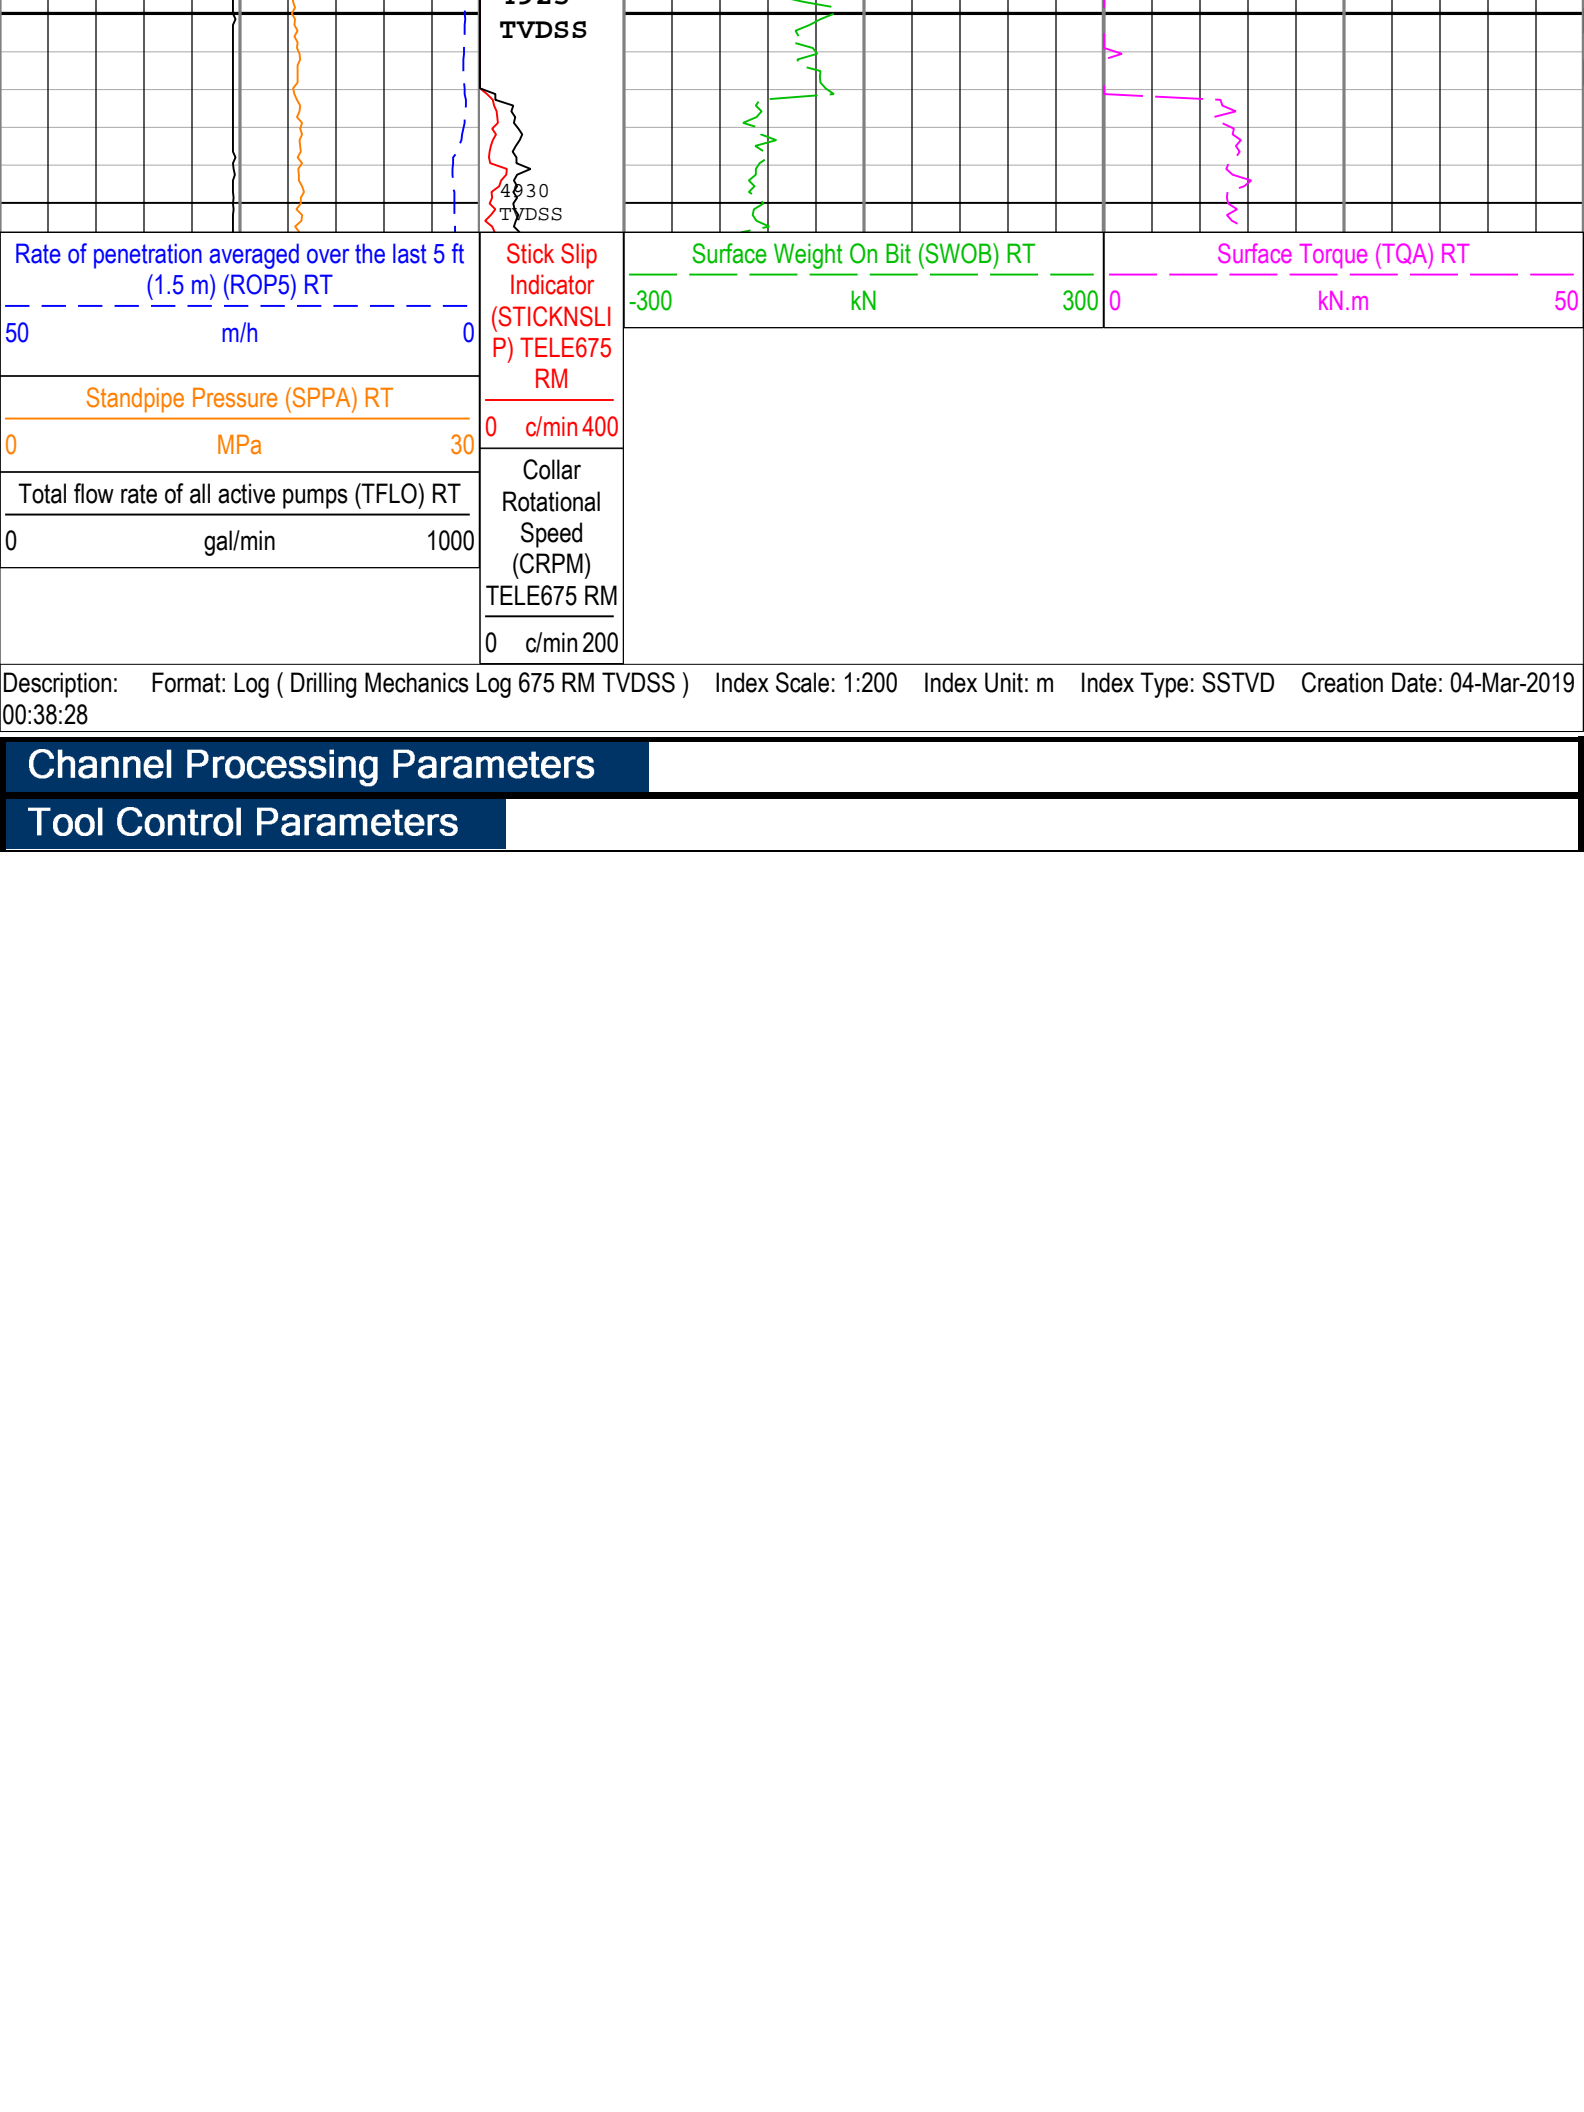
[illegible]
TVDSS

4930
TVDSS

Rate of penetration averaged over the last 5 ft (1.5 m) (ROP5) RT
50 m/h 0

Standpipe Pressure (SPPA) RT
0 MPa 30

Total flow rate of all active pumps (TFLO) RT
0 gal/min 1000

Stick Slip Indicator (STICKNSLIP) TELE675 RM
0 c/min 400

Collar Rotational Speed (CRPM) TELE675 RM
0 c/min 200

Surface Weight On Bit (SWOB) RT
-300 kN 300

Surface Torque (TQA) RT
0 kN.m 50

Description: Format: Log ( Drilling Mechanics Log 675 RM TVDSS ) Index Scale: 1:200 Index Unit: m Index Type: SSTVD Creation Date: 04-Mar-2019 00:38:28

Channel Processing Parameters

Tool Control Parameters